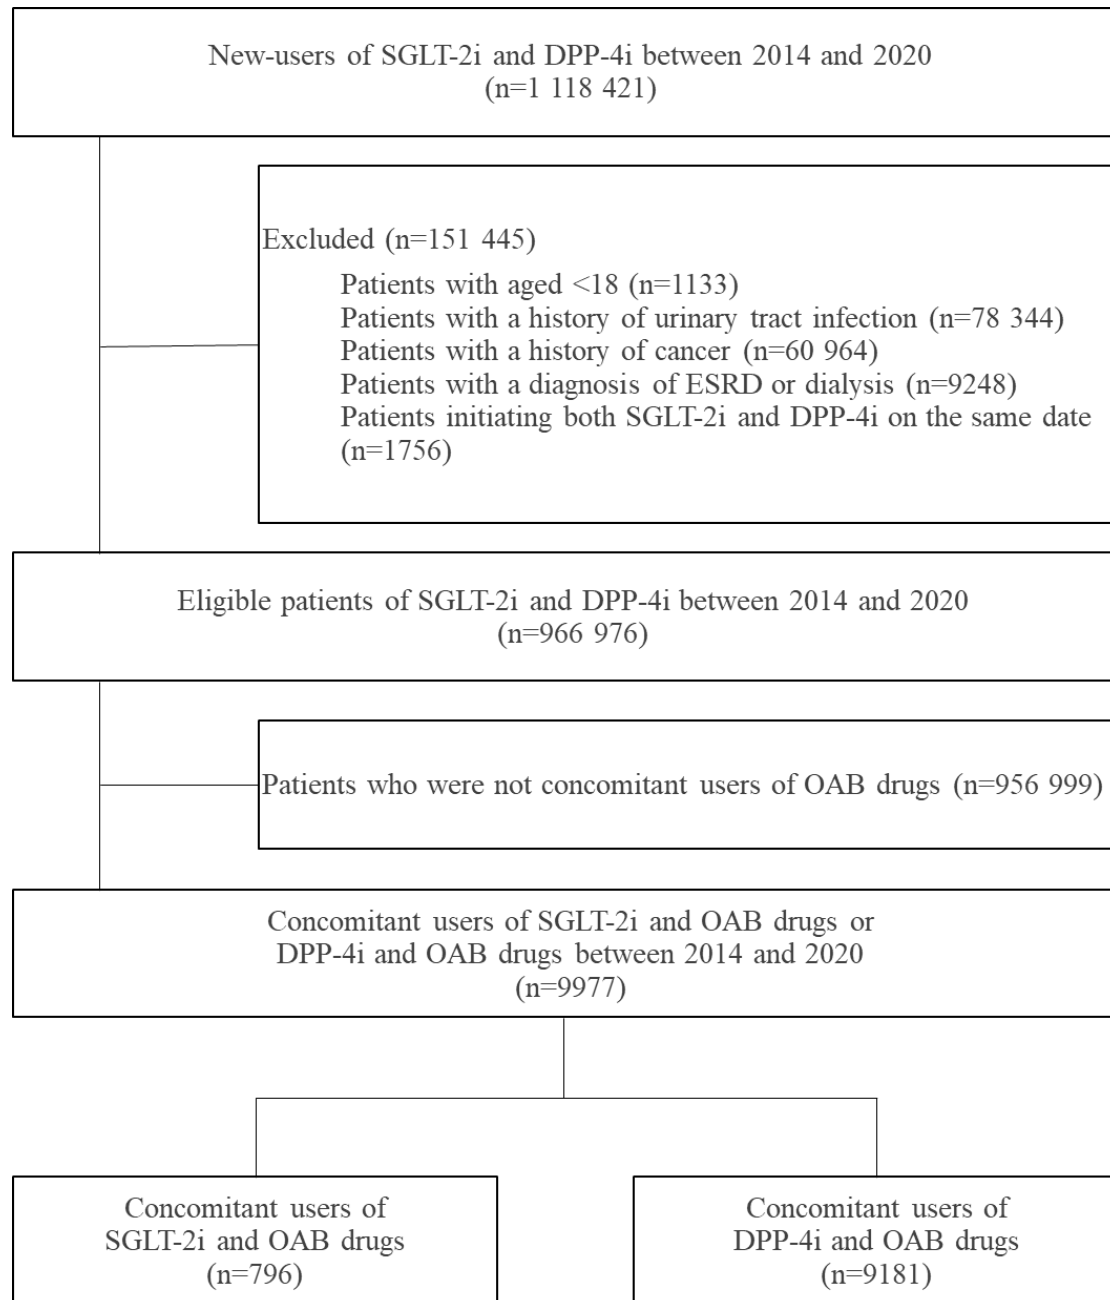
New-users of SGLT-2i and DPP-4i between 2014 and 2020
(n=1 118 421)

Excluded (n=151 445)

Patients with aged <18 (n=1133)
Patients with a history of urinary tract infection (n=78 344)
Patients with a history of cancer (n=60 964)
Patients with a diagnosis of ESRD or dialysis (n=9248)
Patients initiating both SGLT-2i and DPP-4i on the same date (n=1756)

Eligible patients of SGLT-2i and DPP-4i between 2014 and 2020
(n=966 976)

Patients who were not concomitant users of OAB drugs (n=956 999)

Concomitant users of SGLT-2i and OAB drugs or DPP-4i and OAB drugs between 2014 and 2020
(n=9977)

Concomitant users of SGLT-2i and OAB drugs
(n=796)

Concomitant users of DPP-4i and OAB drugs
(n=9181)